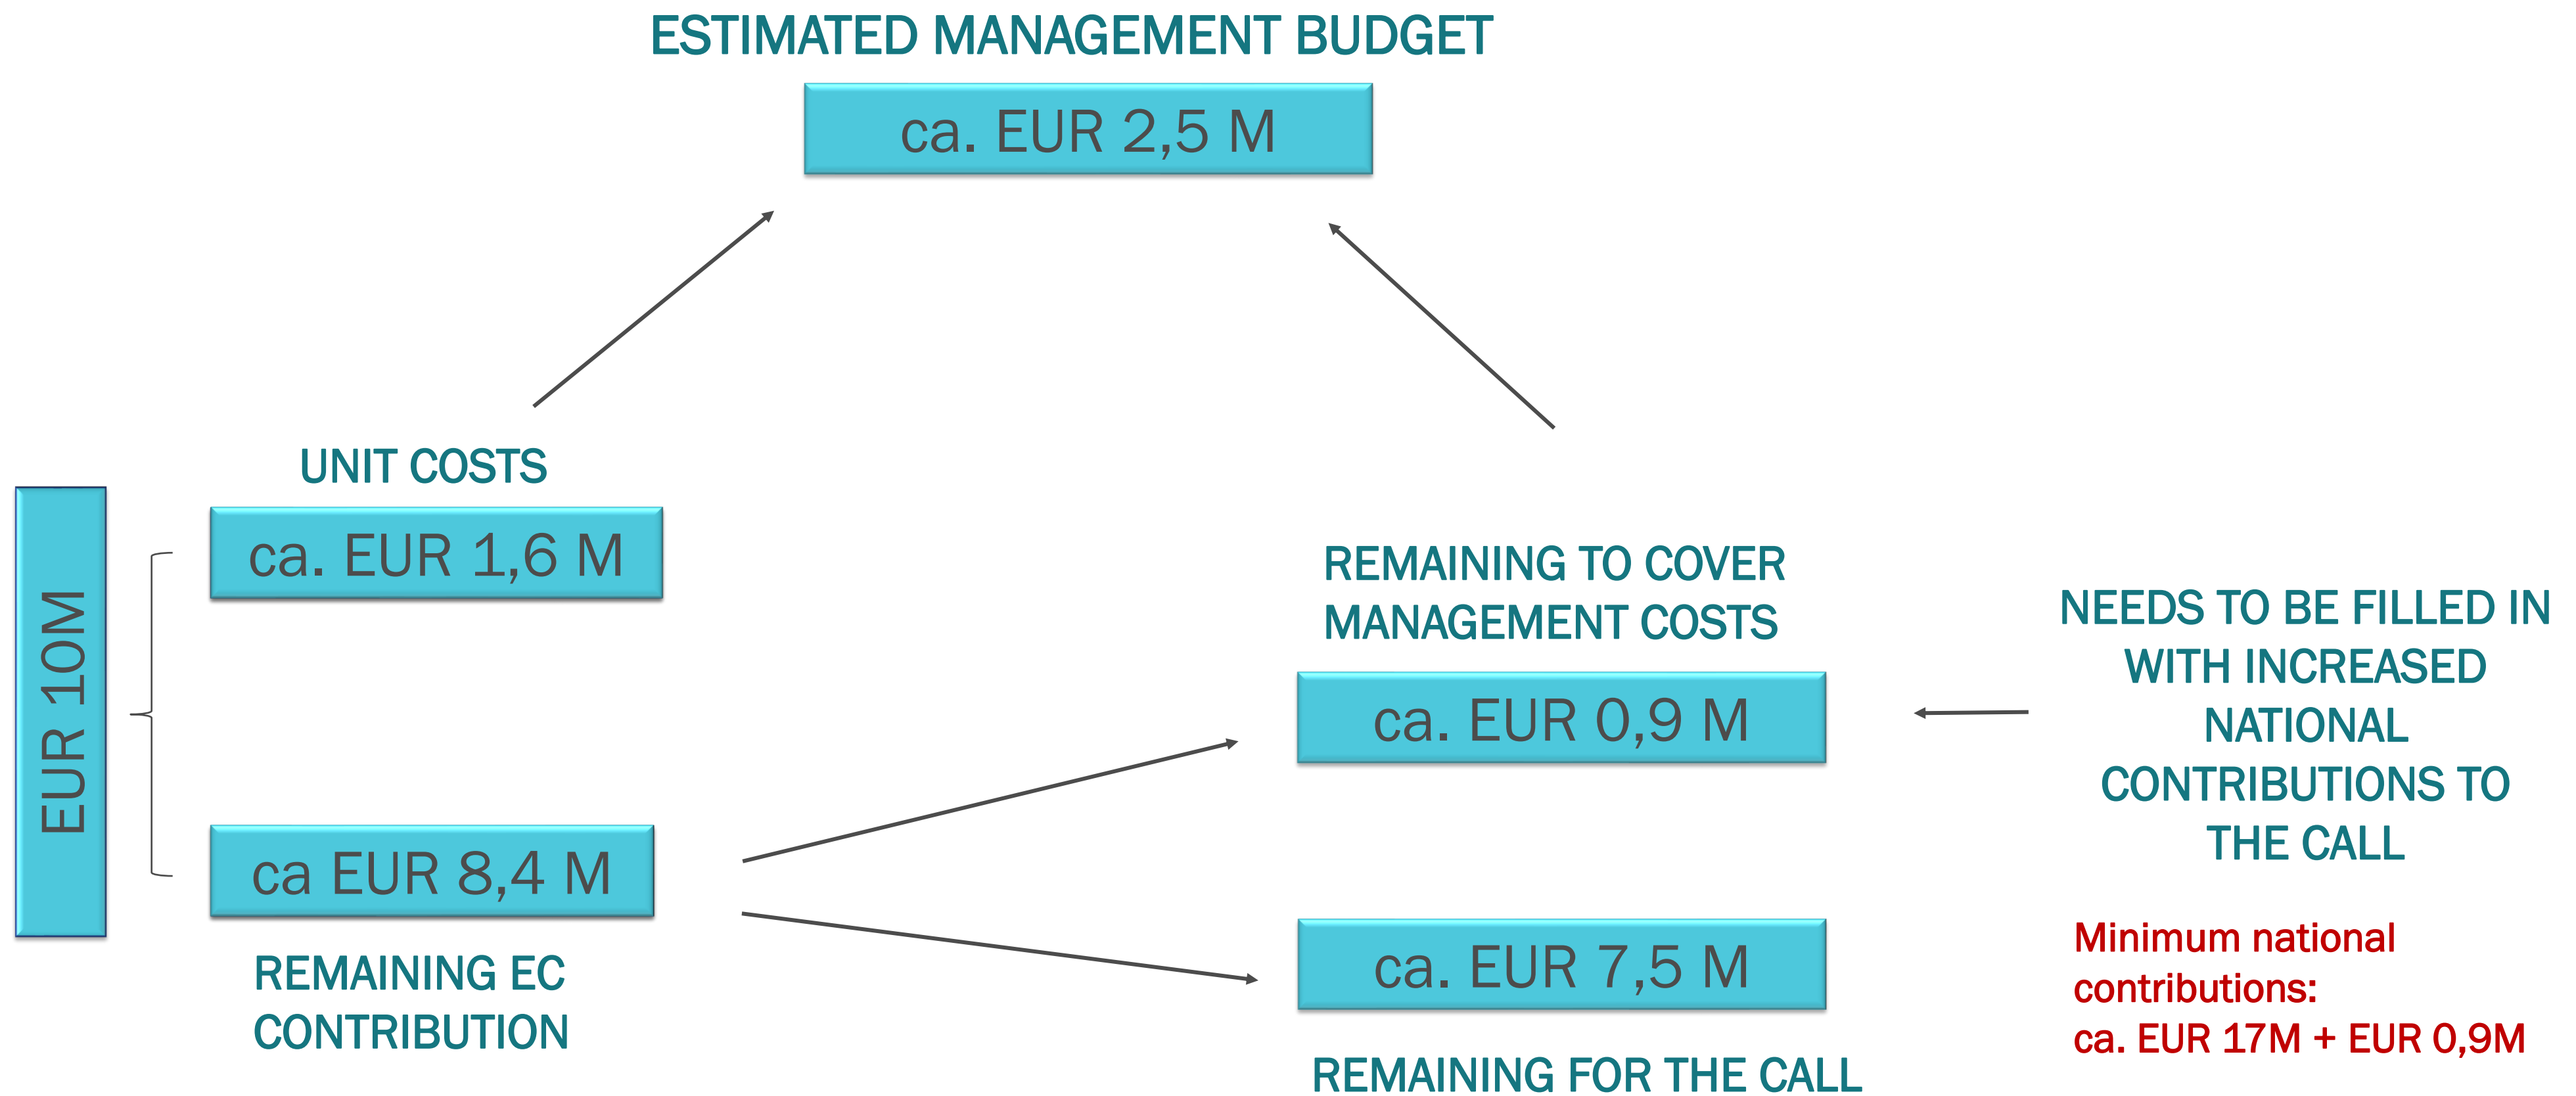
ESTIMATED MANAGEMENT BUDGET

ca. EUR 2,5 M

UNIT COSTS

ca. EUR 1,6 M

EUR 10M

ca EUR 8,4 M

REMAINING EC CONTRIBUTION

REMAINING TO COVER MANAGEMENT COSTS

ca. EUR 0,9 M

NEEDS TO BE FILLED IN WITH INCREASED NATIONAL CONTRIBUTIONS TO THE CALL

ca. EUR 7,5 M

REMAINING FOR THE CALL

Minimum national contributions:
ca. EUR 17M + EUR 0,9M